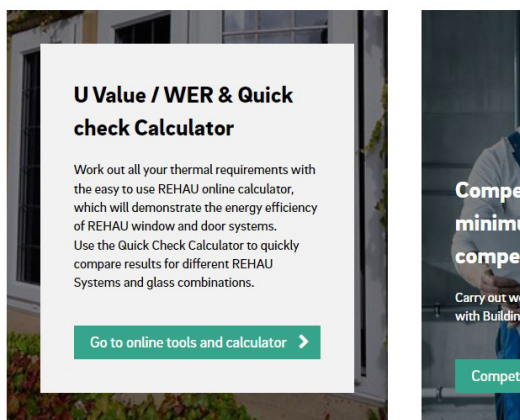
U Value / WER & Quick check Calculator

Work out all your thermal requirements with the easy to use REHAU online calculator, which will demonstrate the energy efficiency of REHAU window and door systems.
Use the Quick Check Calculator to quickly compare results for different REHAU Systems and glass combinations.

Go to online tools and calculator

Compe
minimu
compe

Carry out we
with Buildin

Compet